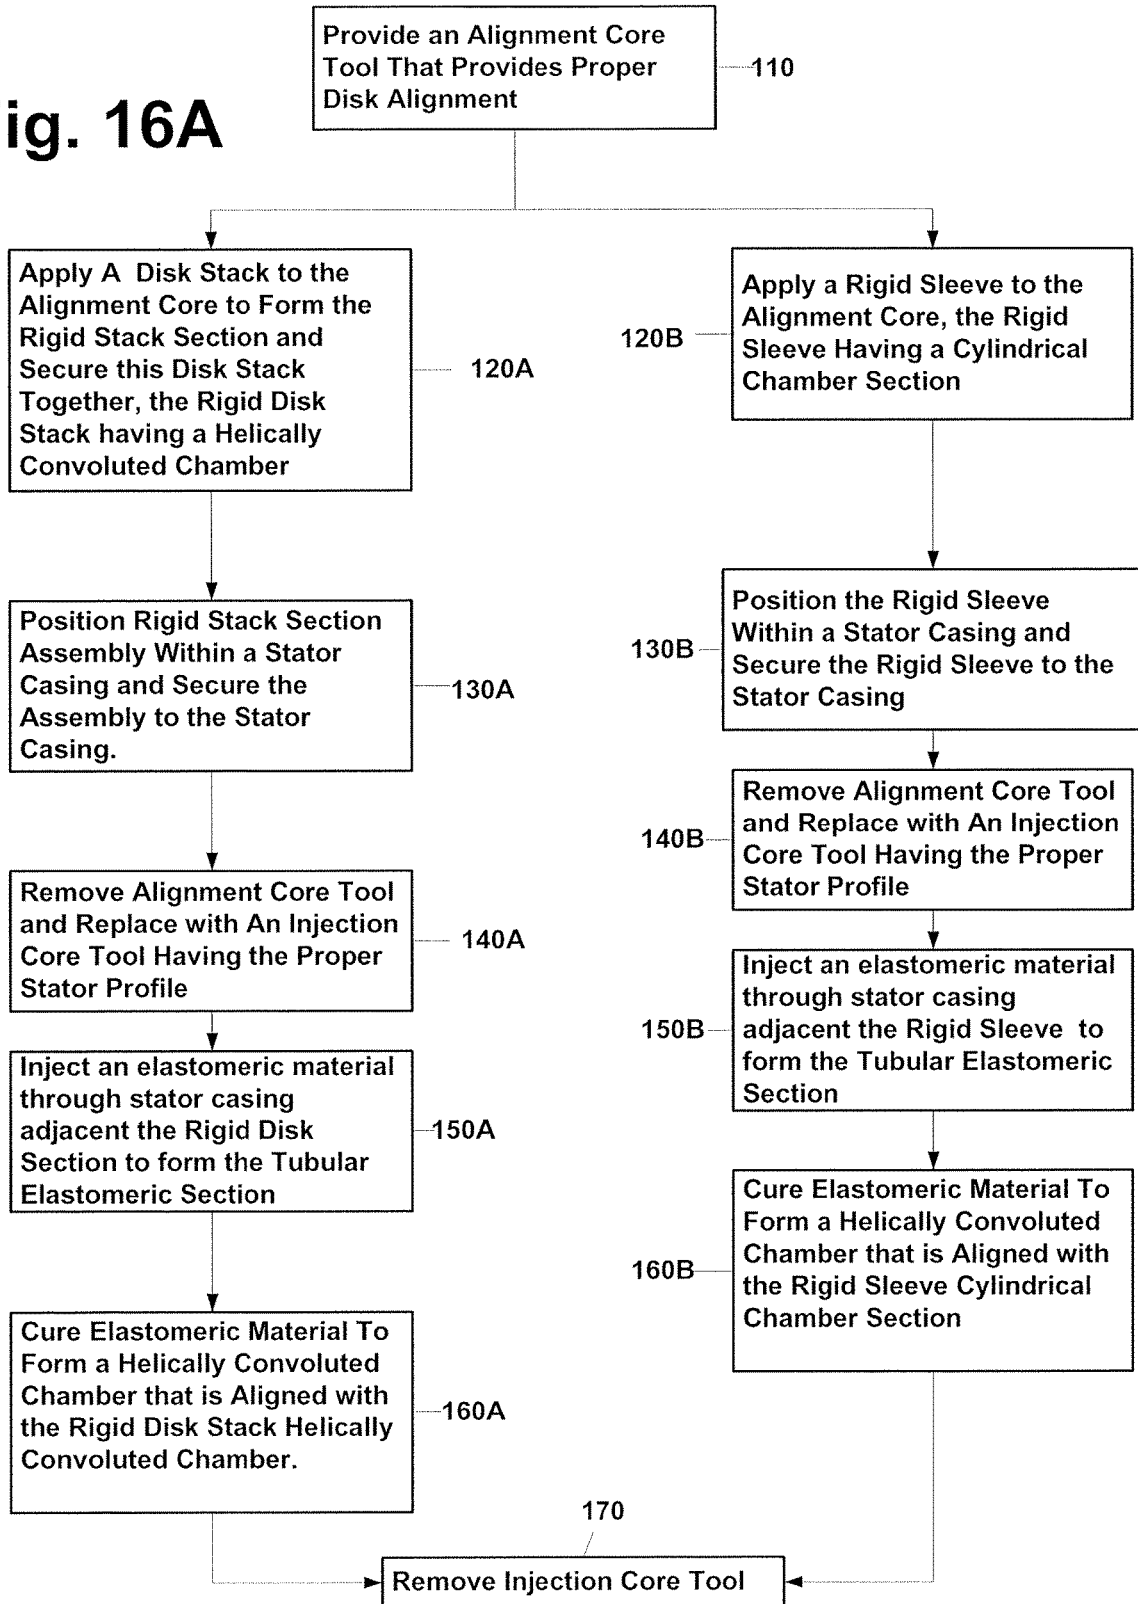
ig. 16A

Provide an Alignment Core Tool That Provides Proper Disk Alignment

110

Apply A Disk Stack to the Alignment Core to Form the Rigid Stack Section and Secure this Disk Stack Together, the Rigid Disk Stack having a Helically Convoluted Chamber

120A

Position Rigid Stack Section Assembly Within a Stator Casing and Secure the Assembly to the Stator Casing.

130A

Remove Alignment Core Tool and Replace with An Injection Core Tool Having the Proper Stator Profile

140A

Inject an elastomeric material through stator casing adjacent the Rigid Disk Section to form the Tubular Elastomeric Section

150A

Cure Elastomeric Material To Form a Helically Convoluted Chamber that is Aligned with the Rigid Disk Stack Helically Convoluted Chamber.

160A

120B

Apply a Rigid Sleeve to the Alignment Core, the Rigid Sleeve Having a Cylindrical Chamber Section

130B

Position the Rigid Sleeve Within a Stator Casing and Secure the Rigid Sleeve to the Stator Casing

140B

Remove Alignment Core Tool and Replace with An Injection Core Tool Having the Proper Stator Profile

150B

Inject an elastomeric material through stator casing adjacent the Rigid Sleeve to form the Tubular Elastomeric Section

160B

Cure Elastomeric Material To Form a Helically Convoluted Chamber that is Aligned with the Rigid Sleeve Cylindrical Chamber Section

170

Remove Injection Core Tool